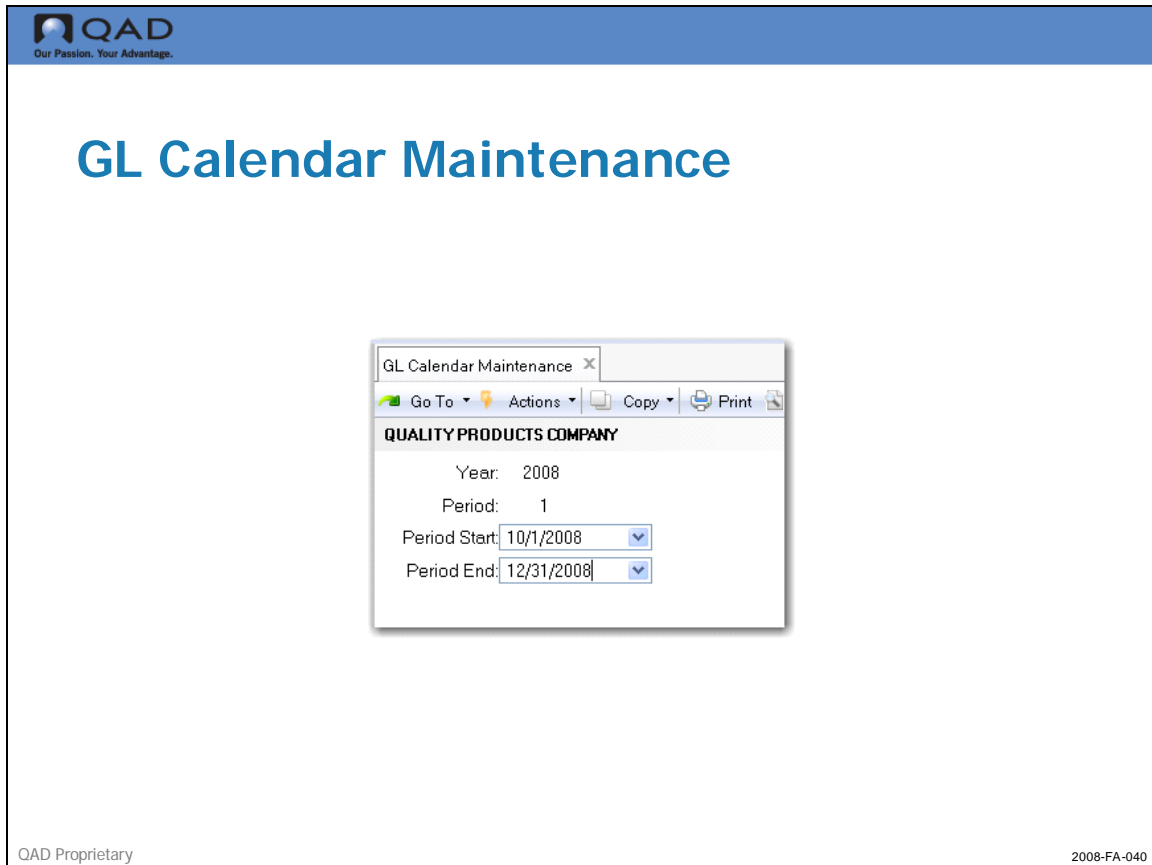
QAD
Our Passion. Your Advantage.

GL Calendar Maintenance

GL Calendar Maintenance ×

Go To ▾ Actions ▾ Copy ▾ Print

QUALITY PRODUCTS COMPANY

Year: 2008

Period: 1

Period Start: 10/1/2008

Period End: 12/31/2008

QAD Proprietary

2008-FA-040